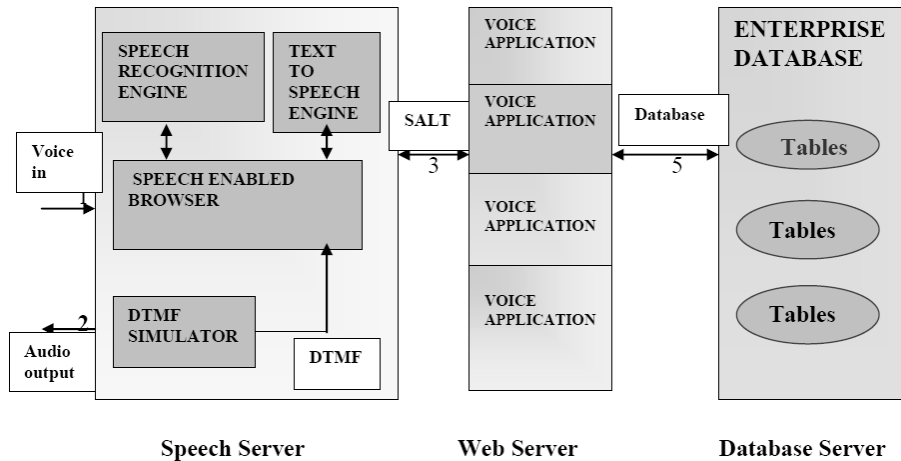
SPEECH RECOGNITION ENGINE

TEXT TO SPEECH ENGINE

Voice in

1

SPEECH ENABLED BROWSER

2

DTMF SIMULATOR

Audio output

DTMF

SALT

3

VOICE APPLICATION

VOICE APPLICATION

VOICE APPLICATION

VOICE APPLICATION

Database

5

ENTERPRISE DATABASE

Tables

Tables

Tables

Speech Server

Web Server

Database Server